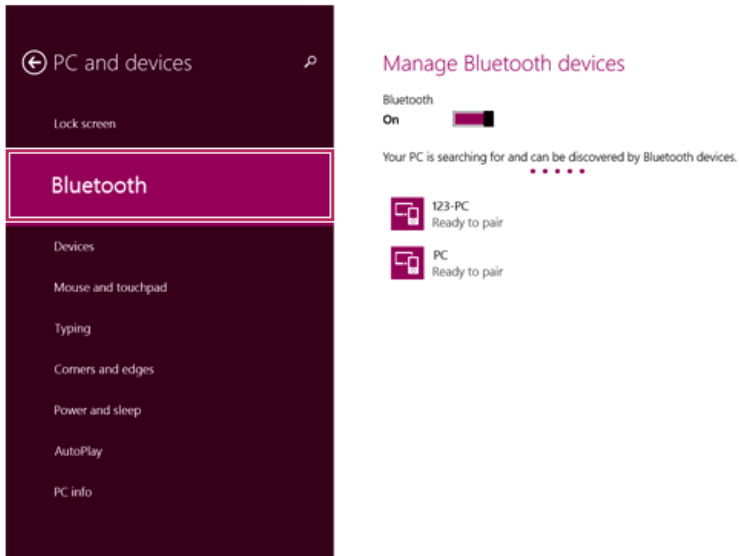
PC and devices

Lock screen

Bluetooth

Devices

Mouse and touchpad

Typing

Corners and edges

Power and sleep

AutoPlay

PC info

Manage Bluetooth devices

Bluetooth

On

Your PC is searching for and can be discovered by Bluetooth devices.

123-PC
Ready to pair

PC
Ready to pair